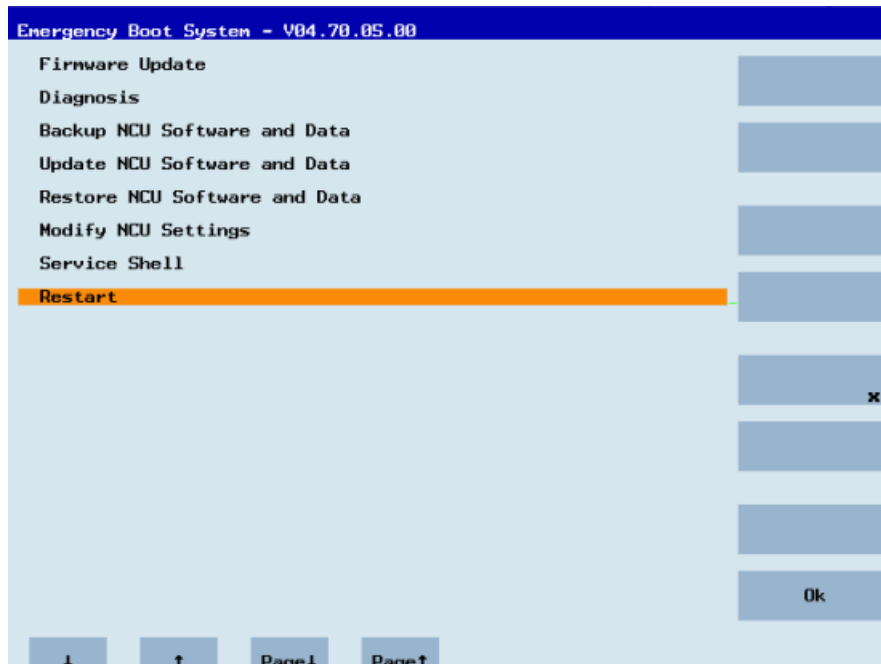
Emergency Boot System - V04.70.05.00

Firmware Update
Diagnosis
Backup NCU Software and Data
Update NCU Software and Data
Restore NCU Software and Data
Modify NCU Settings
Service Shell
Restart

x

Ok

↓ ↑ Page↓ Page↑